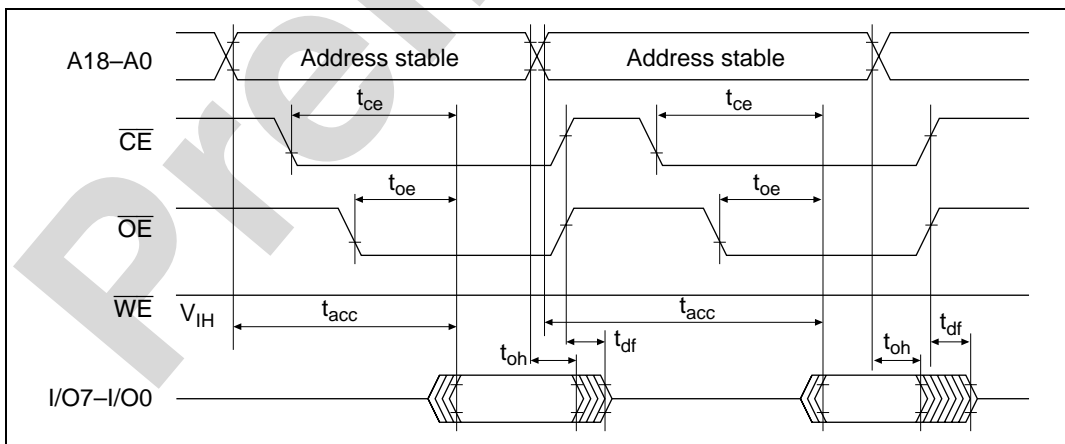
A18–A0

Address stable

Address stable

$t_{ce}$

$t_{ce}$

$\overline{CE}$

$t_{oe}$

$t_{oe}$

$\overline{OE}$

$\overline{WE}$

$V_{IH}$

$t_{acc}$

$t_{acc}$

$t_{oh}$

$t_{df}$

$t_{oh}$

$t_{df}$

I/O7–I/O0

Prel